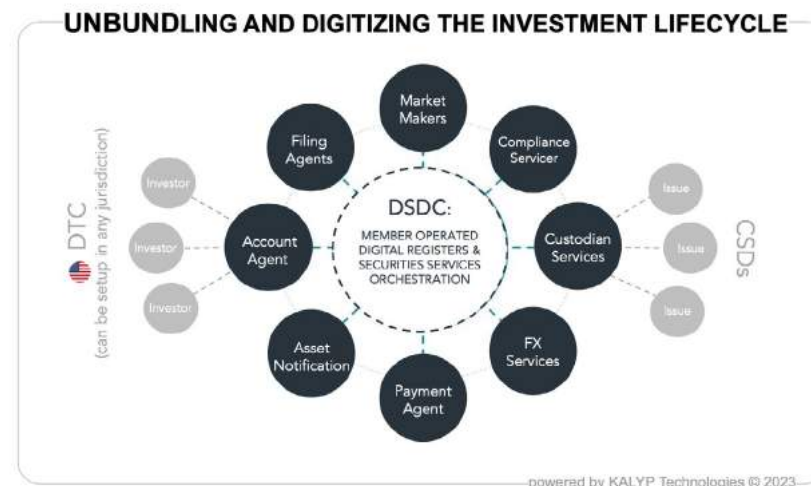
UNBUNDLING AND DIGITIZING THE INVESTMENT LIFECYCLE

DTC
(can be setup in any jurisdiction)

Investor
Investor
Investor

Market Makers

Filing Agents

Compliance Servicer

Account Agent

DSDC:
MEMBER OPERATED DIGITAL REGISTERS & SECURITIES SERVICES ORCHESTRATION

Custodian Services

Asset Notification

FX Services

Payment Agent

Issue
Issue
Issue

CSDs

powered by KALYP Technologies © 2023